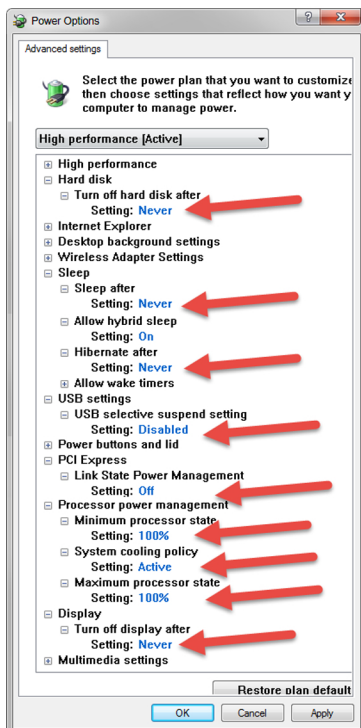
Power Options
?
X
Advanced settings

Select the power plan that you want to customiz then choose settings that reflect how you want y computer to manage power.

High performance [Active]

⊞ High performance
⊟ Hard disk
⊟ Turn off hard disk after
Setting: Never
⊞ Internet Explorer
⊞ Desktop background settings
⊞ Wireless Adapter Settings
⊟ Sleep
⊟ Sleep after
Setting: Never
⊟ Allow hybrid sleep
Setting: On
⊟ Hibernate after
Setting: Never
⊞ Allow wake timers
⊟ USB settings
⊟ USB selective suspend setting
Setting: Disabled
⊞ Power buttons and lid
⊟ PCI Express
⊟ Link State Power Management
Setting: Off
⊟ Processor power management
⊟ Minimum processor state
Setting: 100%
⊟ System cooling policy
Setting: Active
⊟ Maximum processor state
Setting: 100%
⊟ Display
⊟ Turn off display after
Setting: Never
⊞ Multimedia settings

Restore plan default

OK
Cancel
Apply